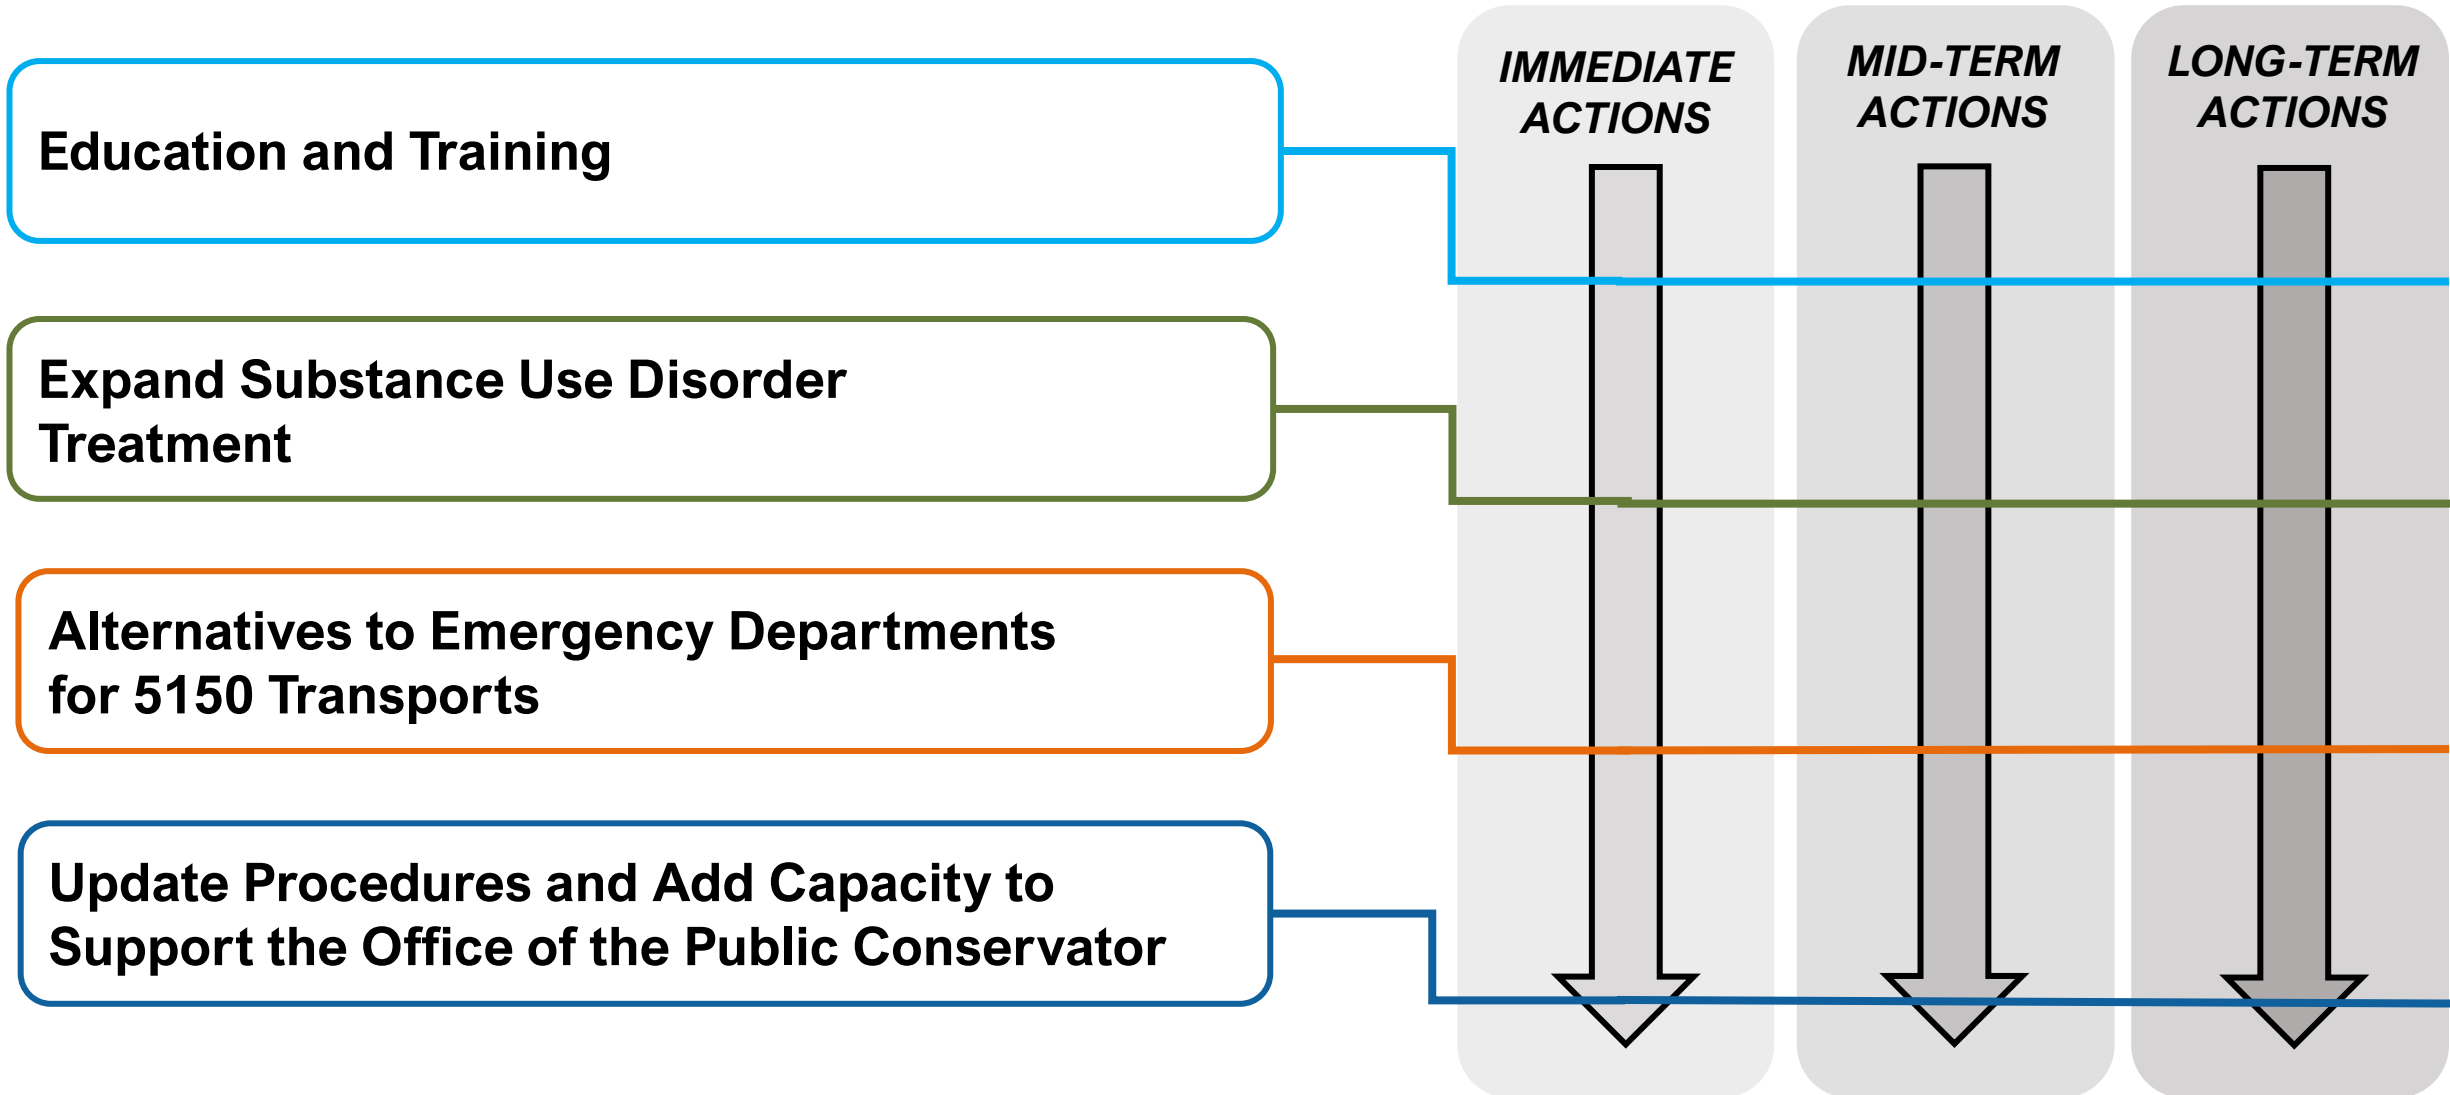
Education and Training

Expand Substance Use Disorder Treatment

Alternatives to Emergency Departments for 5150 Transports

Update Procedures and Add Capacity to Support the Office of the Public Conservator

IMMEDIATE ACTIONS

MID-TERM ACTIONS

LONG-TERM ACTIONS